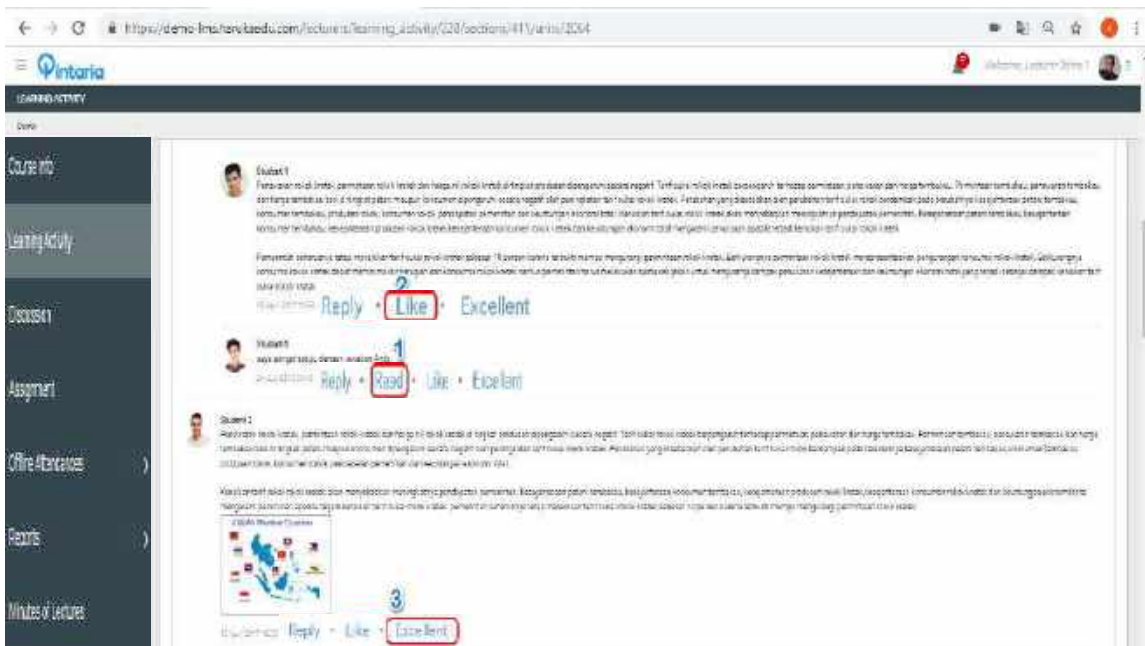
https://demo-lms.harukaedu.com/lecturers/learning_activity/228/sections/41/units/2064

Pintaria

LEARNING ACTIVITY

Demo

Course Info

Learning Activity

Discussion

Assignment

Offline Attendance

Reports

Minutes of Lectures

Student 1

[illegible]

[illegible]

2

Reply · Like · Excellent

Student 1

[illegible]

1

Reply · Read · Like · Excellent

Student 2

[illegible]

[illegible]

3

Reply · Like · Excellent